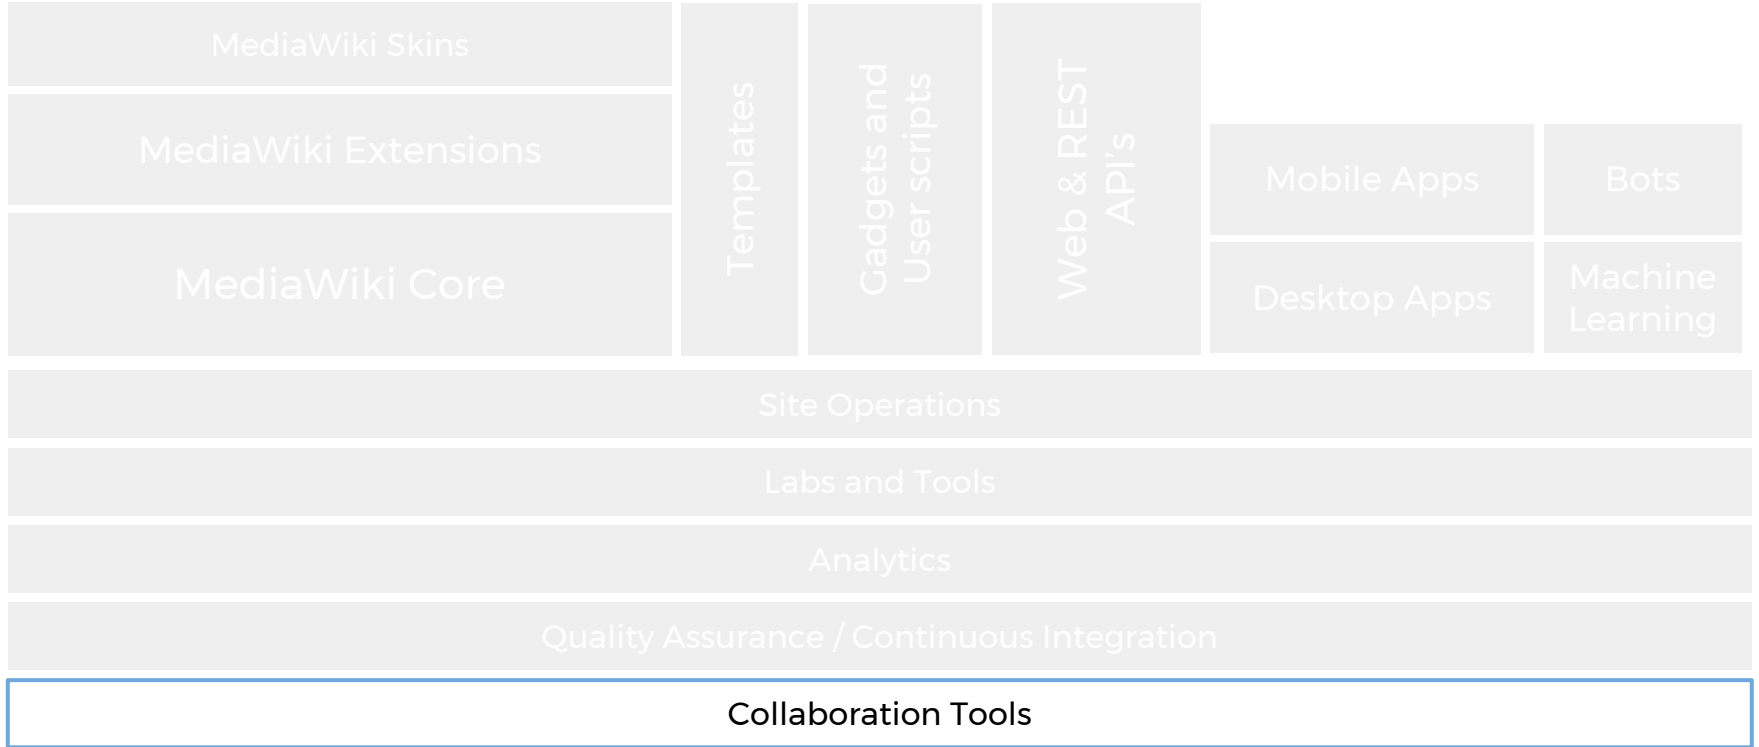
MediaWiki Skins

MediaWiki Extensions

MediaWiki Core

Templates

Gadgets and User scripts

Web & REST API's

Mobile Apps

Bots

Desktop Apps

Machine Learning

Site Operations

Labs and Tools

Analytics

Quality Assurance / Continuous Integration

Collaboration Tools